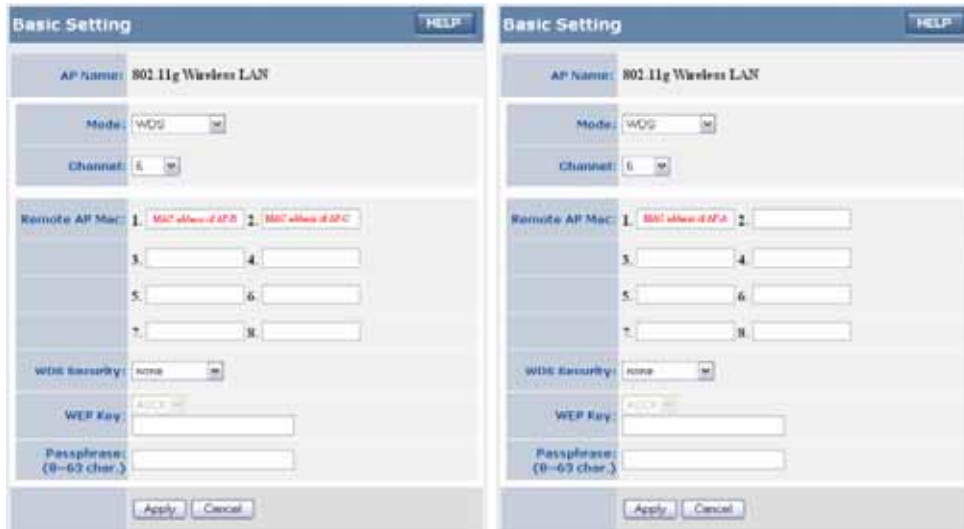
Basic Setting HELP

AP Name: 802.11g Wireless LAN

Mode: WDS

Channel: 6

Remote AP Mac: 1. MAC address of AP-B 2. MAC address of AP-C

3. 4.

5. 6.

7. 8.

WDS Security: none

WEP Key: ASCII

Passphrase: (8~63 char.)

Apply Cancel

Basic Setting HELP

AP Name: 802.11g Wireless LAN

Mode: WDS

Channel: 6

Remote AP Mac: 1. MAC address of AP-A 2.

3. 4.

5. 6.

7. 8.

WDS Security: none

WEP Key: ASCII

Passphrase: (8~63 char.)

Apply Cancel